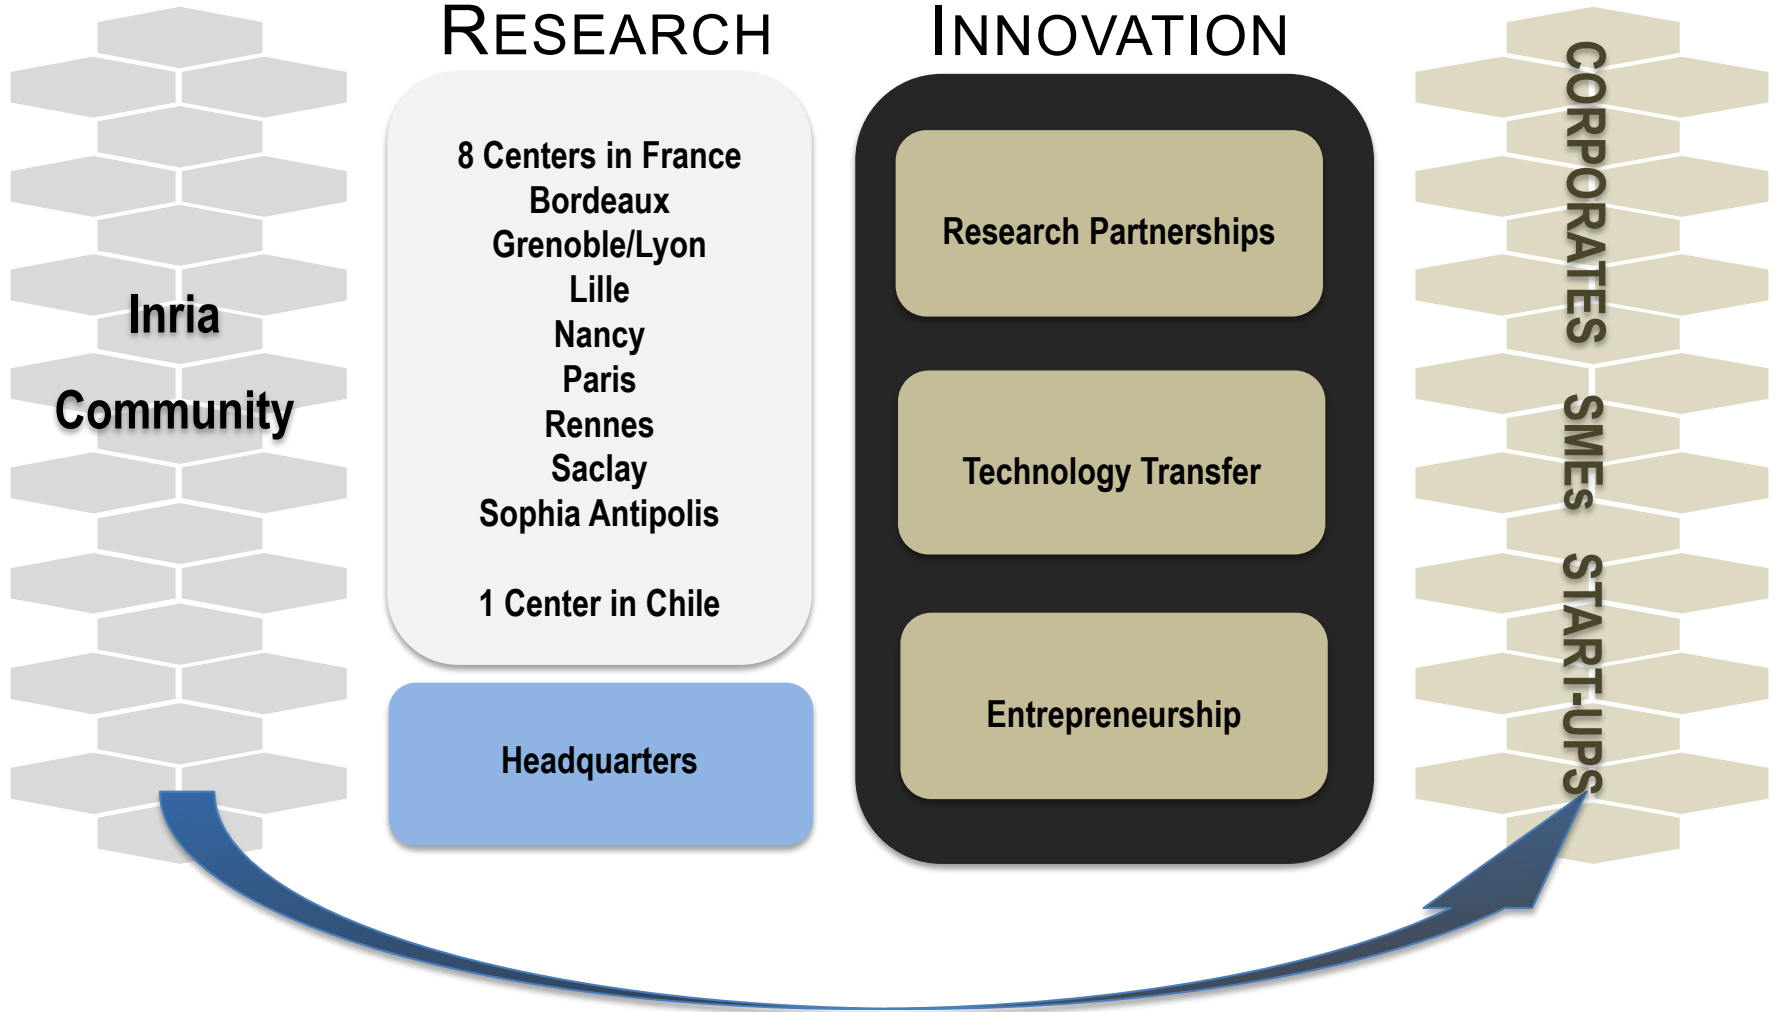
Inria

Community

RESEARCH

8 Centers in France
Bordeaux
Grenoble/Lyon
Lille
Nancy
Paris
Rennes
Saclay
Sophia Antipolis

1 Center in Chile

Headquarters

INNOVATION

Research Partnerships

Technology Transfer

Entrepreneurship

CORPORATES SMES START-UPS